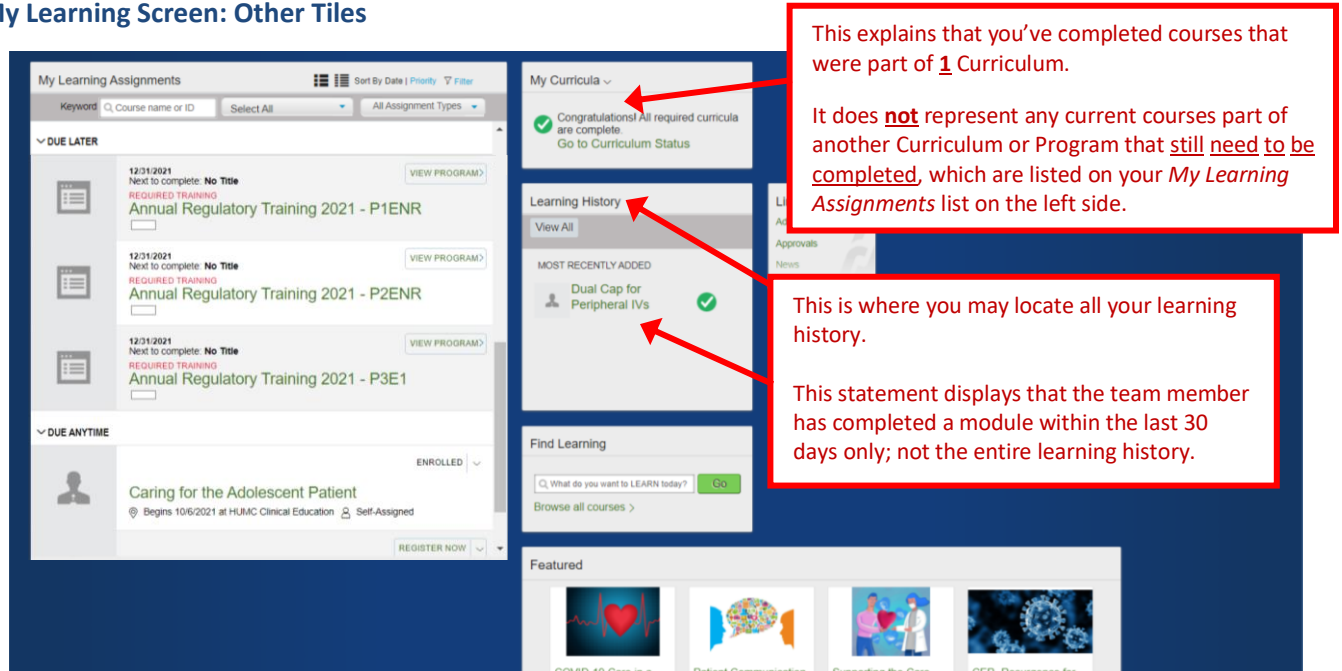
My Learning Screen: Other Tiles

My Learning Assignments

Sort By Date | Priority Filter

Keyword Course name or ID Select All All Assignment Types

DUE LATER

12/31/2021
Next to complete: No Title
REQUIRED TRAINING
Annual Regulatory Training 2021 - P1ENR
VIEW PROGRAM

12/31/2021
Next to complete: No Title
REQUIRED TRAINING
Annual Regulatory Training 2021 - P2ENR
VIEW PROGRAM

12/31/2021
Next to complete: No Title
REQUIRED TRAINING
Annual Regulatory Training 2021 - P3E1
VIEW PROGRAM

DUE ANYTIME

ENROLLED

Caring for the Adolescent Patient
Begins 10/6/2021 at HUMC Clinical Education Self-Assigned

REGISTER NOW

My Curricula

Congratulations! All required curricula are complete.
Go to Curriculum Status

Learning History
View All
MOST RECENTLY ADDED
Dual Cap for Peripheral IVs

Li
Ad
Approvals
News

Find Learning
What do you want to LEARN today? Go
Browse all courses

Featured

This explains that you've completed courses that were part of 1 Curriculum.

It does not represent any current courses part of another Curriculum or Program that still need to be completed, which are listed on your My Learning Assignments list on the left side.

This is where you may locate all your learning history.

This statement displays that the team member has completed a module within the last 30 days only; not the entire learning history.